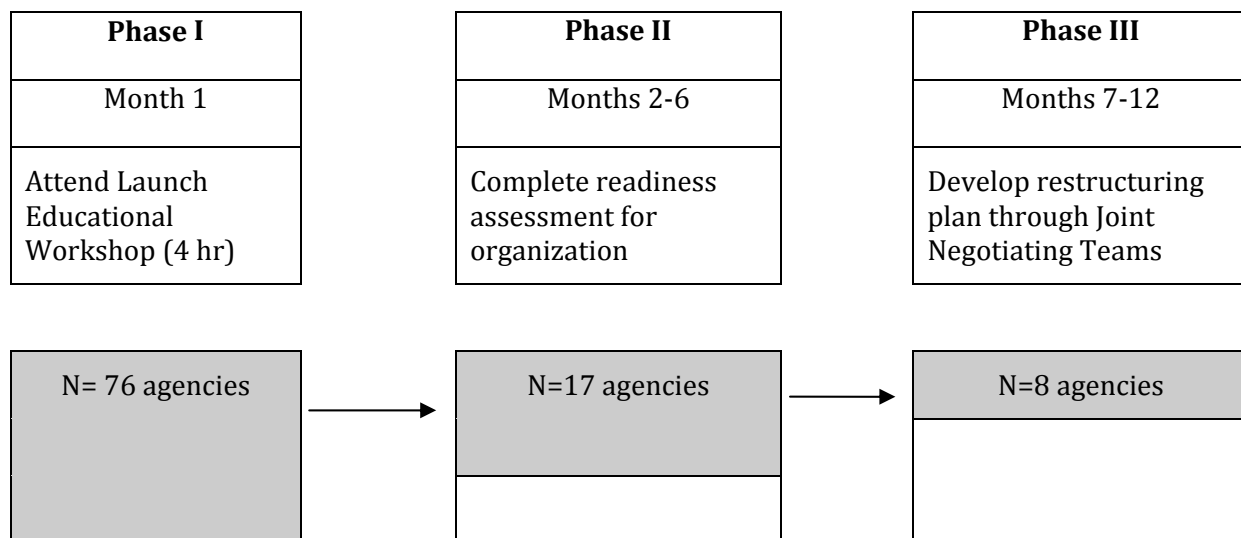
| Phase I | Phase II | Phase III |
|---|---|---|
| Month 1 | Months 2-6 | Months 7-12 |
| Attend Launch Educational Workshop (4 hr) | Complete readiness assessment for organization | Develop restructuring plan through Joint Negotiating Teams |

N= 76 agencies

N=17 agencies

N=8 agencies